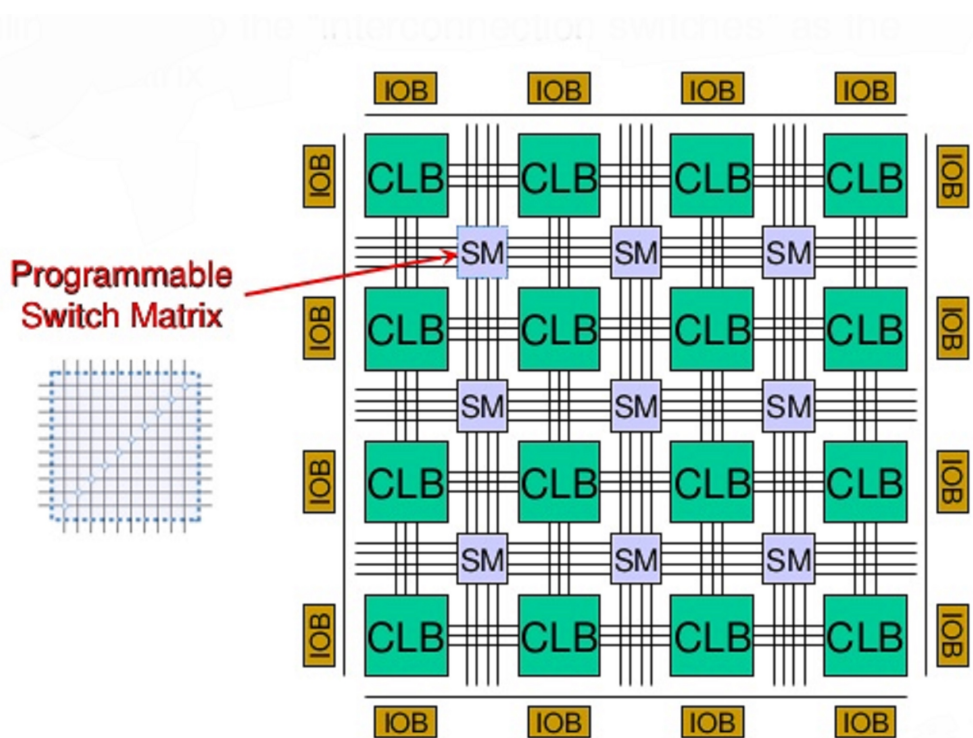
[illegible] the "interconnection switches" as the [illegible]rix

IOB IOB IOB IOB

IOB CLB CLB CLB CLB IOB

SM SM SM

Programmable Switch Matrix

IOB CLB CLB CLB CLB IOB

SM SM SM

IOB CLB CLB CLB CLB IOB

SM SM SM

IOB CLB CLB CLB CLB IOB

IOB IOB IOB IOB